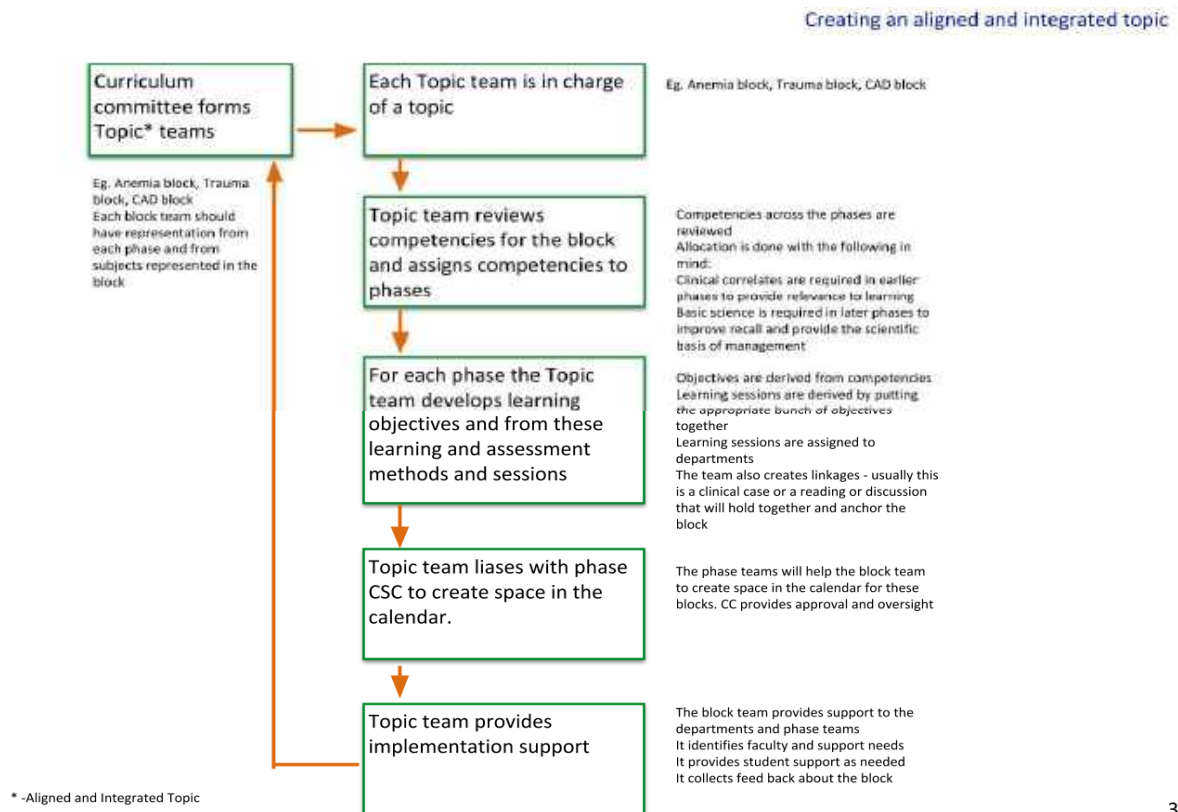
Creating an aligned and integrated topic

Curriculum committee forms Topic* teams

Eg. Anemia block, Trauma block, CAD block
Each block team should have representation from each phase and from subjects represented in the block

Each Topic team is in charge of a topic

Eg. Anemia block, Trauma block, CAD block

Topic team reviews competencies for the block and assigns competencies to phases

Competencies across the phases are reviewed
Allocation is done with the following in mind:
Clinical correlates are required in earlier phases to provide relevance to learning
Basic science is required in later phases to improve recall and provide the scientific basis of management

For each phase the Topic team develops learning objectives and from these learning and assessment methods and sessions

Objectives are derived from competencies
Learning sessions are derived by putting the appropriate bunch of objectives together
Learning sessions are assigned to departments
The team also creates linkages - usually this is a clinical case or a reading or discussion that will hold together and anchor the block

Topic team liases with phase CSC to create space in the calendar.

The phase teams will help the block team to create space in the calendar for these blocks. CC provides approval and oversight

Topic team provides implementation support

The block team provides support to the departments and phase teams
It identifies faculty and support needs
It provides student support as needed
It collects feed back about the block

* -Aligned and Integrated Topic

3